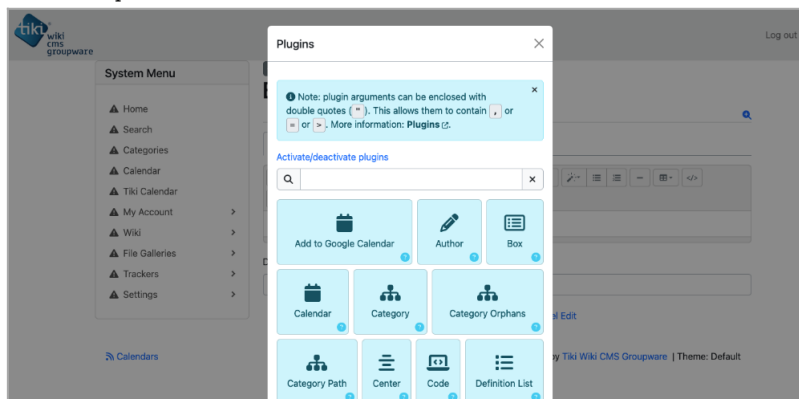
tiki wiki cms groupware

Log out

System Menu

Home
Search
Categories
Calendar
Tiki Calendar
My Account
Wiki
File Galleries
Trackers
Settings

Calendars

Plugins

Note: plugin arguments can be enclosed with double quotes ( " ). This allows them to contain , or = or >. More information: Plugins

Activate/deactivate plugins

Add to Google Calendar
Author
Box
Calendar
Category
Category Orphans
Category Path
Center
Code
Definition List

el Edit

by Tiki Wiki CMS Groupware | Theme: Default